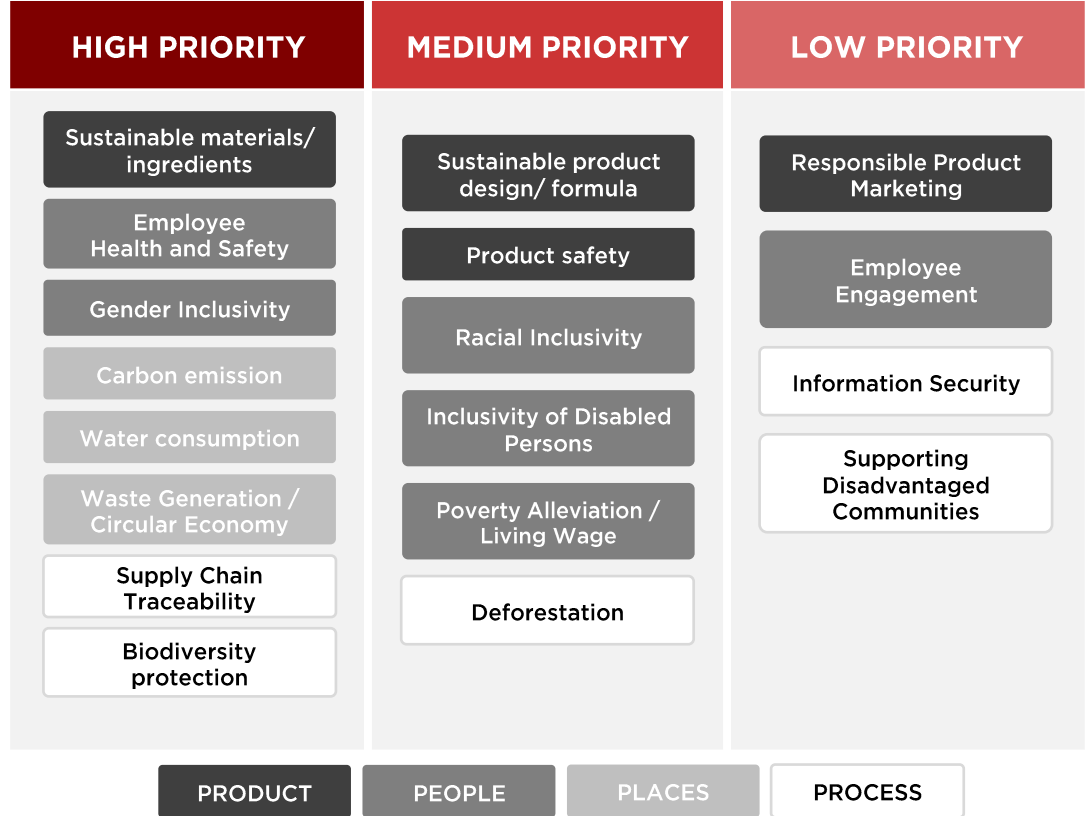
HIGH PRIORITY

Sustainable materials/ ingredients

Employee Health and Safety

Gender Inclusivity

Carbon emission

Water consumption

Waste Generation / Circular Economy

Supply Chain Traceability

Biodiversity protection

MEDIUM PRIORITY

Sustainable product design/ formula

Product safety

Racial Inclusivity

Inclusivity of Disabled Persons

Poverty Alleviation / Living Wage

Deforestation

LOW PRIORITY

Responsible Product Marketing

Employee Engagement

Information Security

Supporting Disadvantaged Communities

PRODUCT

PEOPLE

PLACES

PROCESS